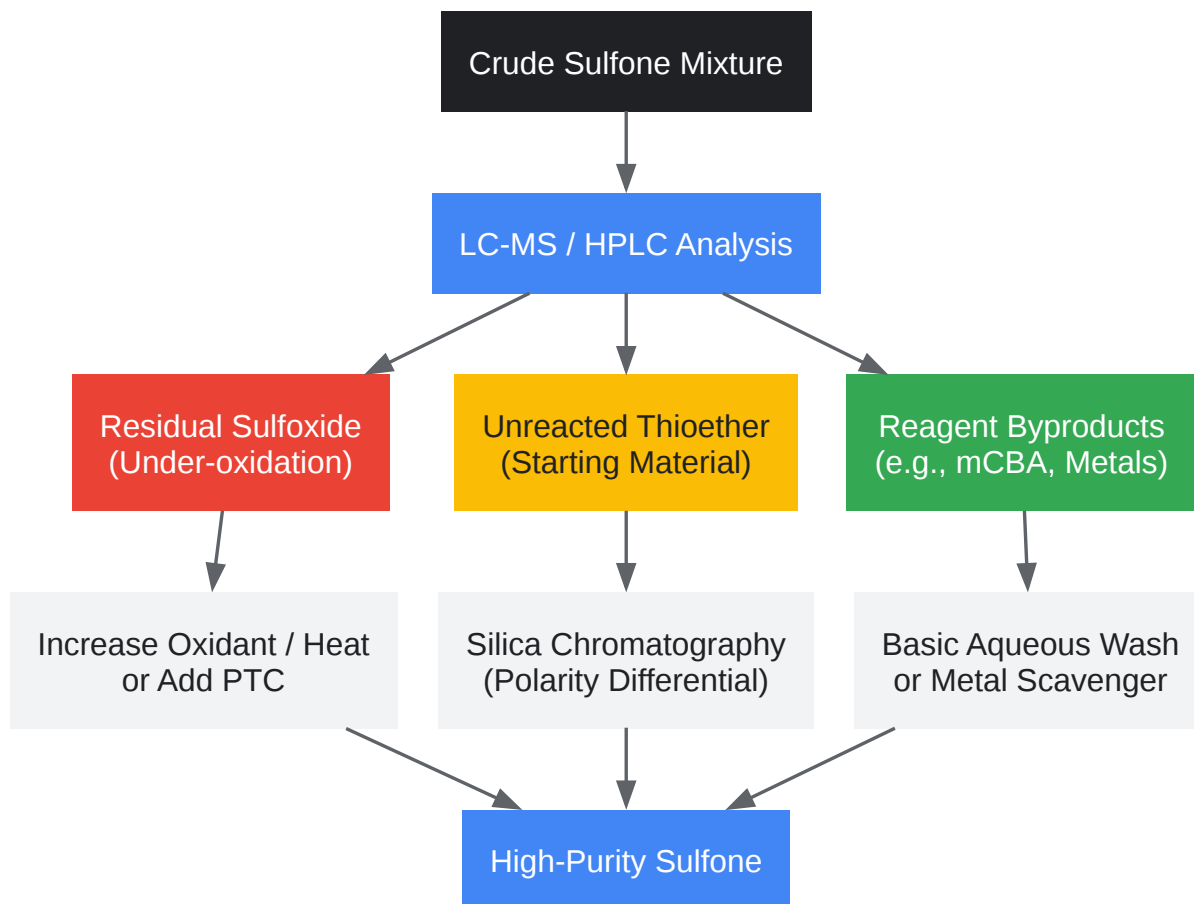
Crude Sulfone Mixture

LC-MS / HPLC Analysis

Residual Sulfoxide (Under-oxidation)

Unreacted Thioether (Starting Material)

Reagent Byproducts (e.g., mCBA, Metals)

Increase Oxidant / Heat or Add PTC

Silica Chromatography (Polarity Differential)

Basic Aqueous Wash or Metal Scavenger

High-Purity Sulfone